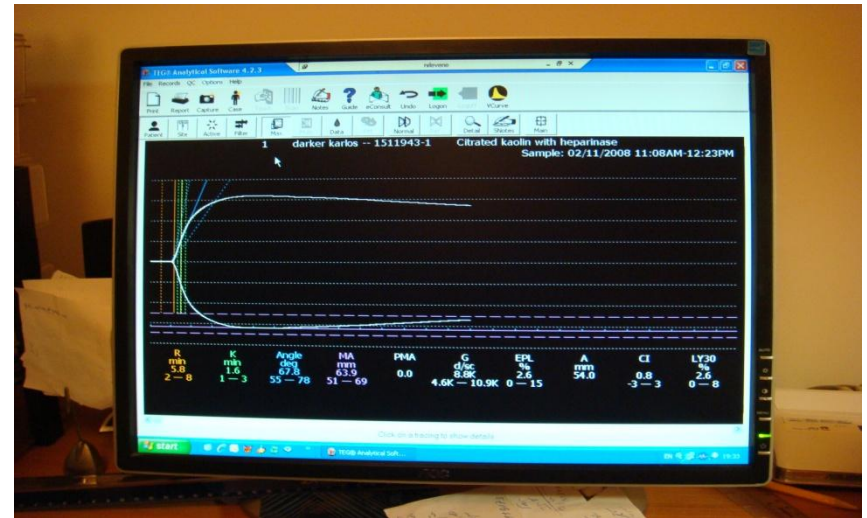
TEG® Analytical Software 4.2.3

File Records QC Options Help

Print Report Capture Case Notes Guide eConsult Undo Logon VCurve

Patient Site Active Filter Max Data Normal Detail Shapes Main

1 darker karlos -- 1511943-1 Citrated kaolin with heparinase

Sample: 02/11/2008 11:08AM-12:23PM

| R | K | Angle | MA | PMA | G | EPL | A | CI | LY30 |
|---|---|---|---|---|---|---|---|---|---|
| min | min | deg | mm | | d/sc | % | mm | | % |
| 5.8 | 1.6 | 67.8 | 63.9 | 0.0 | 8.8K | 2.6 | 54.0 | 0.8 | 2.6 |
| 2 — 8 | 1 — 3 | 55 — 78 | 51 — 69 | | 4.6K — 10.9K | 0 — 15 | | -3 — 3 | 0 — 8 |

Click on a tracing to show details

start

TEG® Analytical Soft...